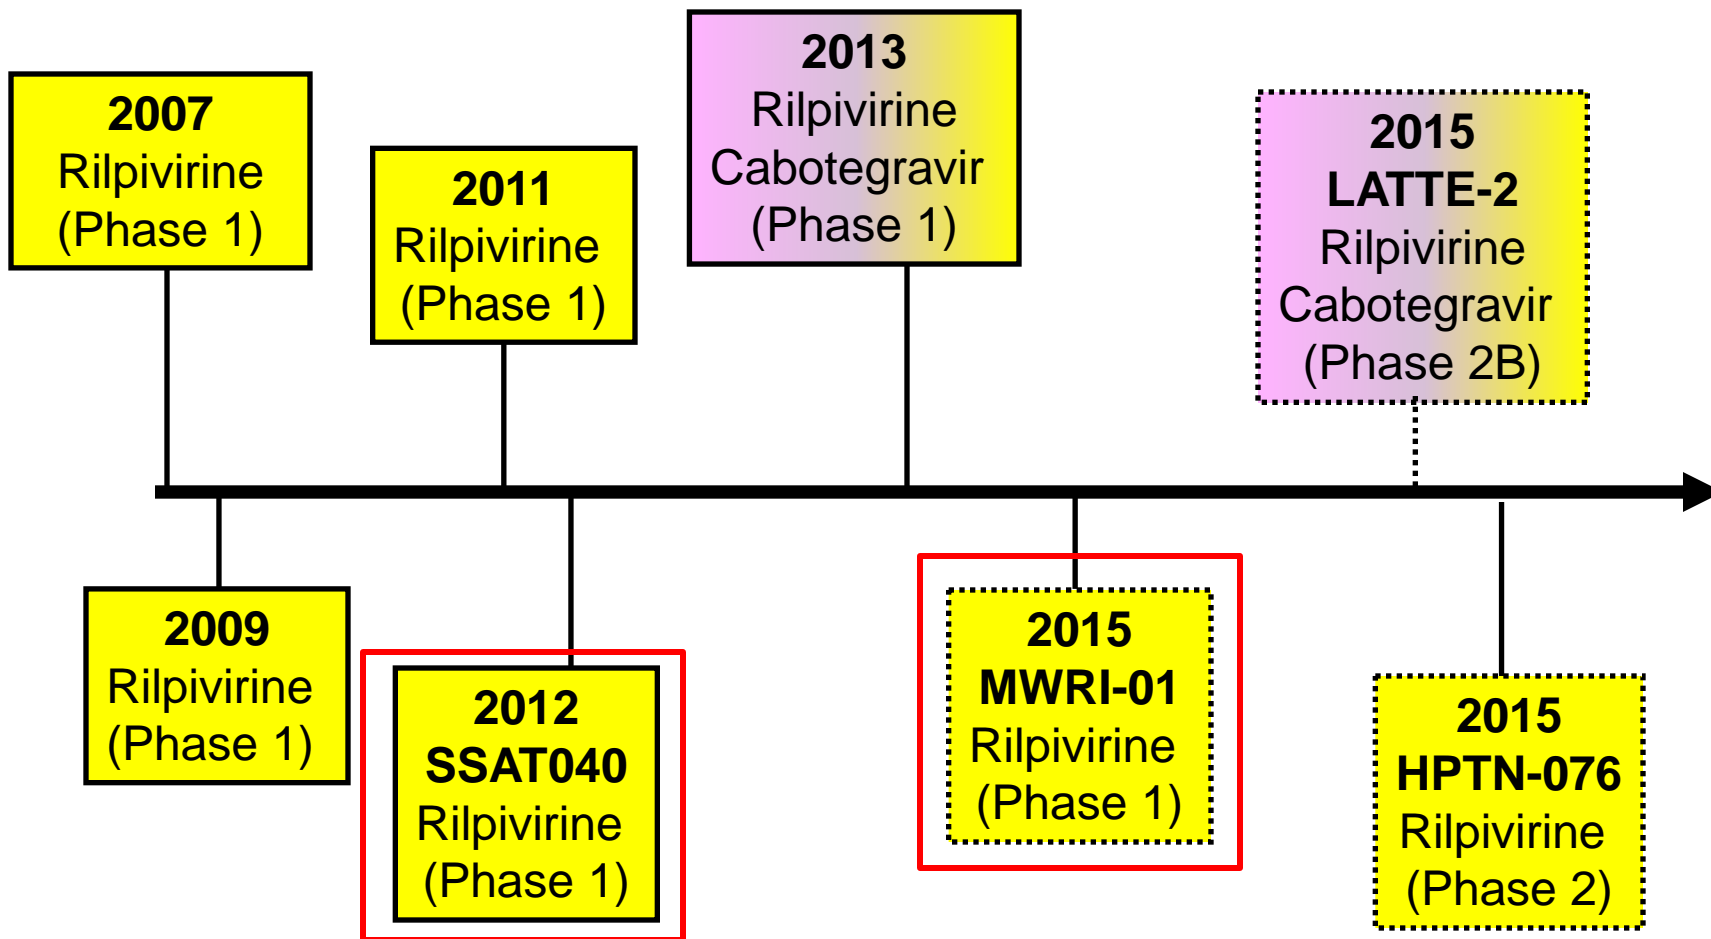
2007
Rilpivirine
(Phase 1)

2011
Rilpivirine
(Phase 1)

2013
Rilpivirine
Cabotegravir
(Phase 1)

2015
LATTE-2
Rilpivirine
Cabotegravir
(Phase 2B)

2009
Rilpivirine
(Phase 1)

2012
SSAT040
Rilpivirine
(Phase 1)

2015
MWRI-01
Rilpivirine
(Phase 1)

2015
HPTN-076
Rilpivirine
(Phase 2)